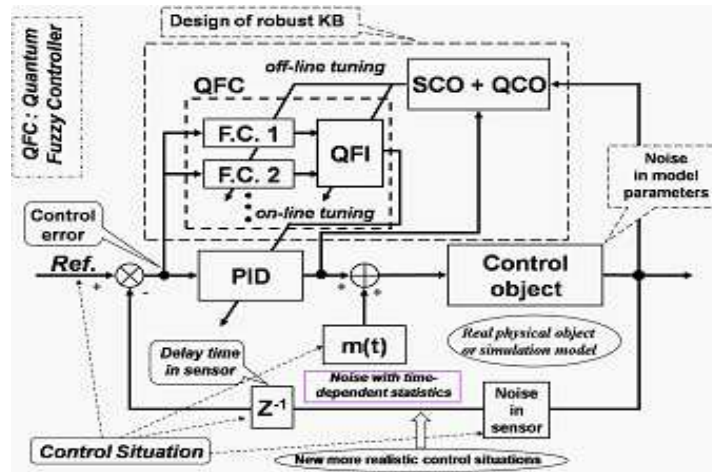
QFC : Quantum Fuzzy Controller

Design of robust KB

QFC

off-line tuning

SCO + QCO

F.C. 1

QFI

F.C. 2

on-line tuning

Noise in model parameters

Control error

Ref.

+

-

PID

+

+

Control object

Delay time in sensor

m(t)

Real physical object or simulation model

Noise with time-dependent statistics

$Z^{-1}$

Noise in sensor

Control Situation

New more realistic control situations